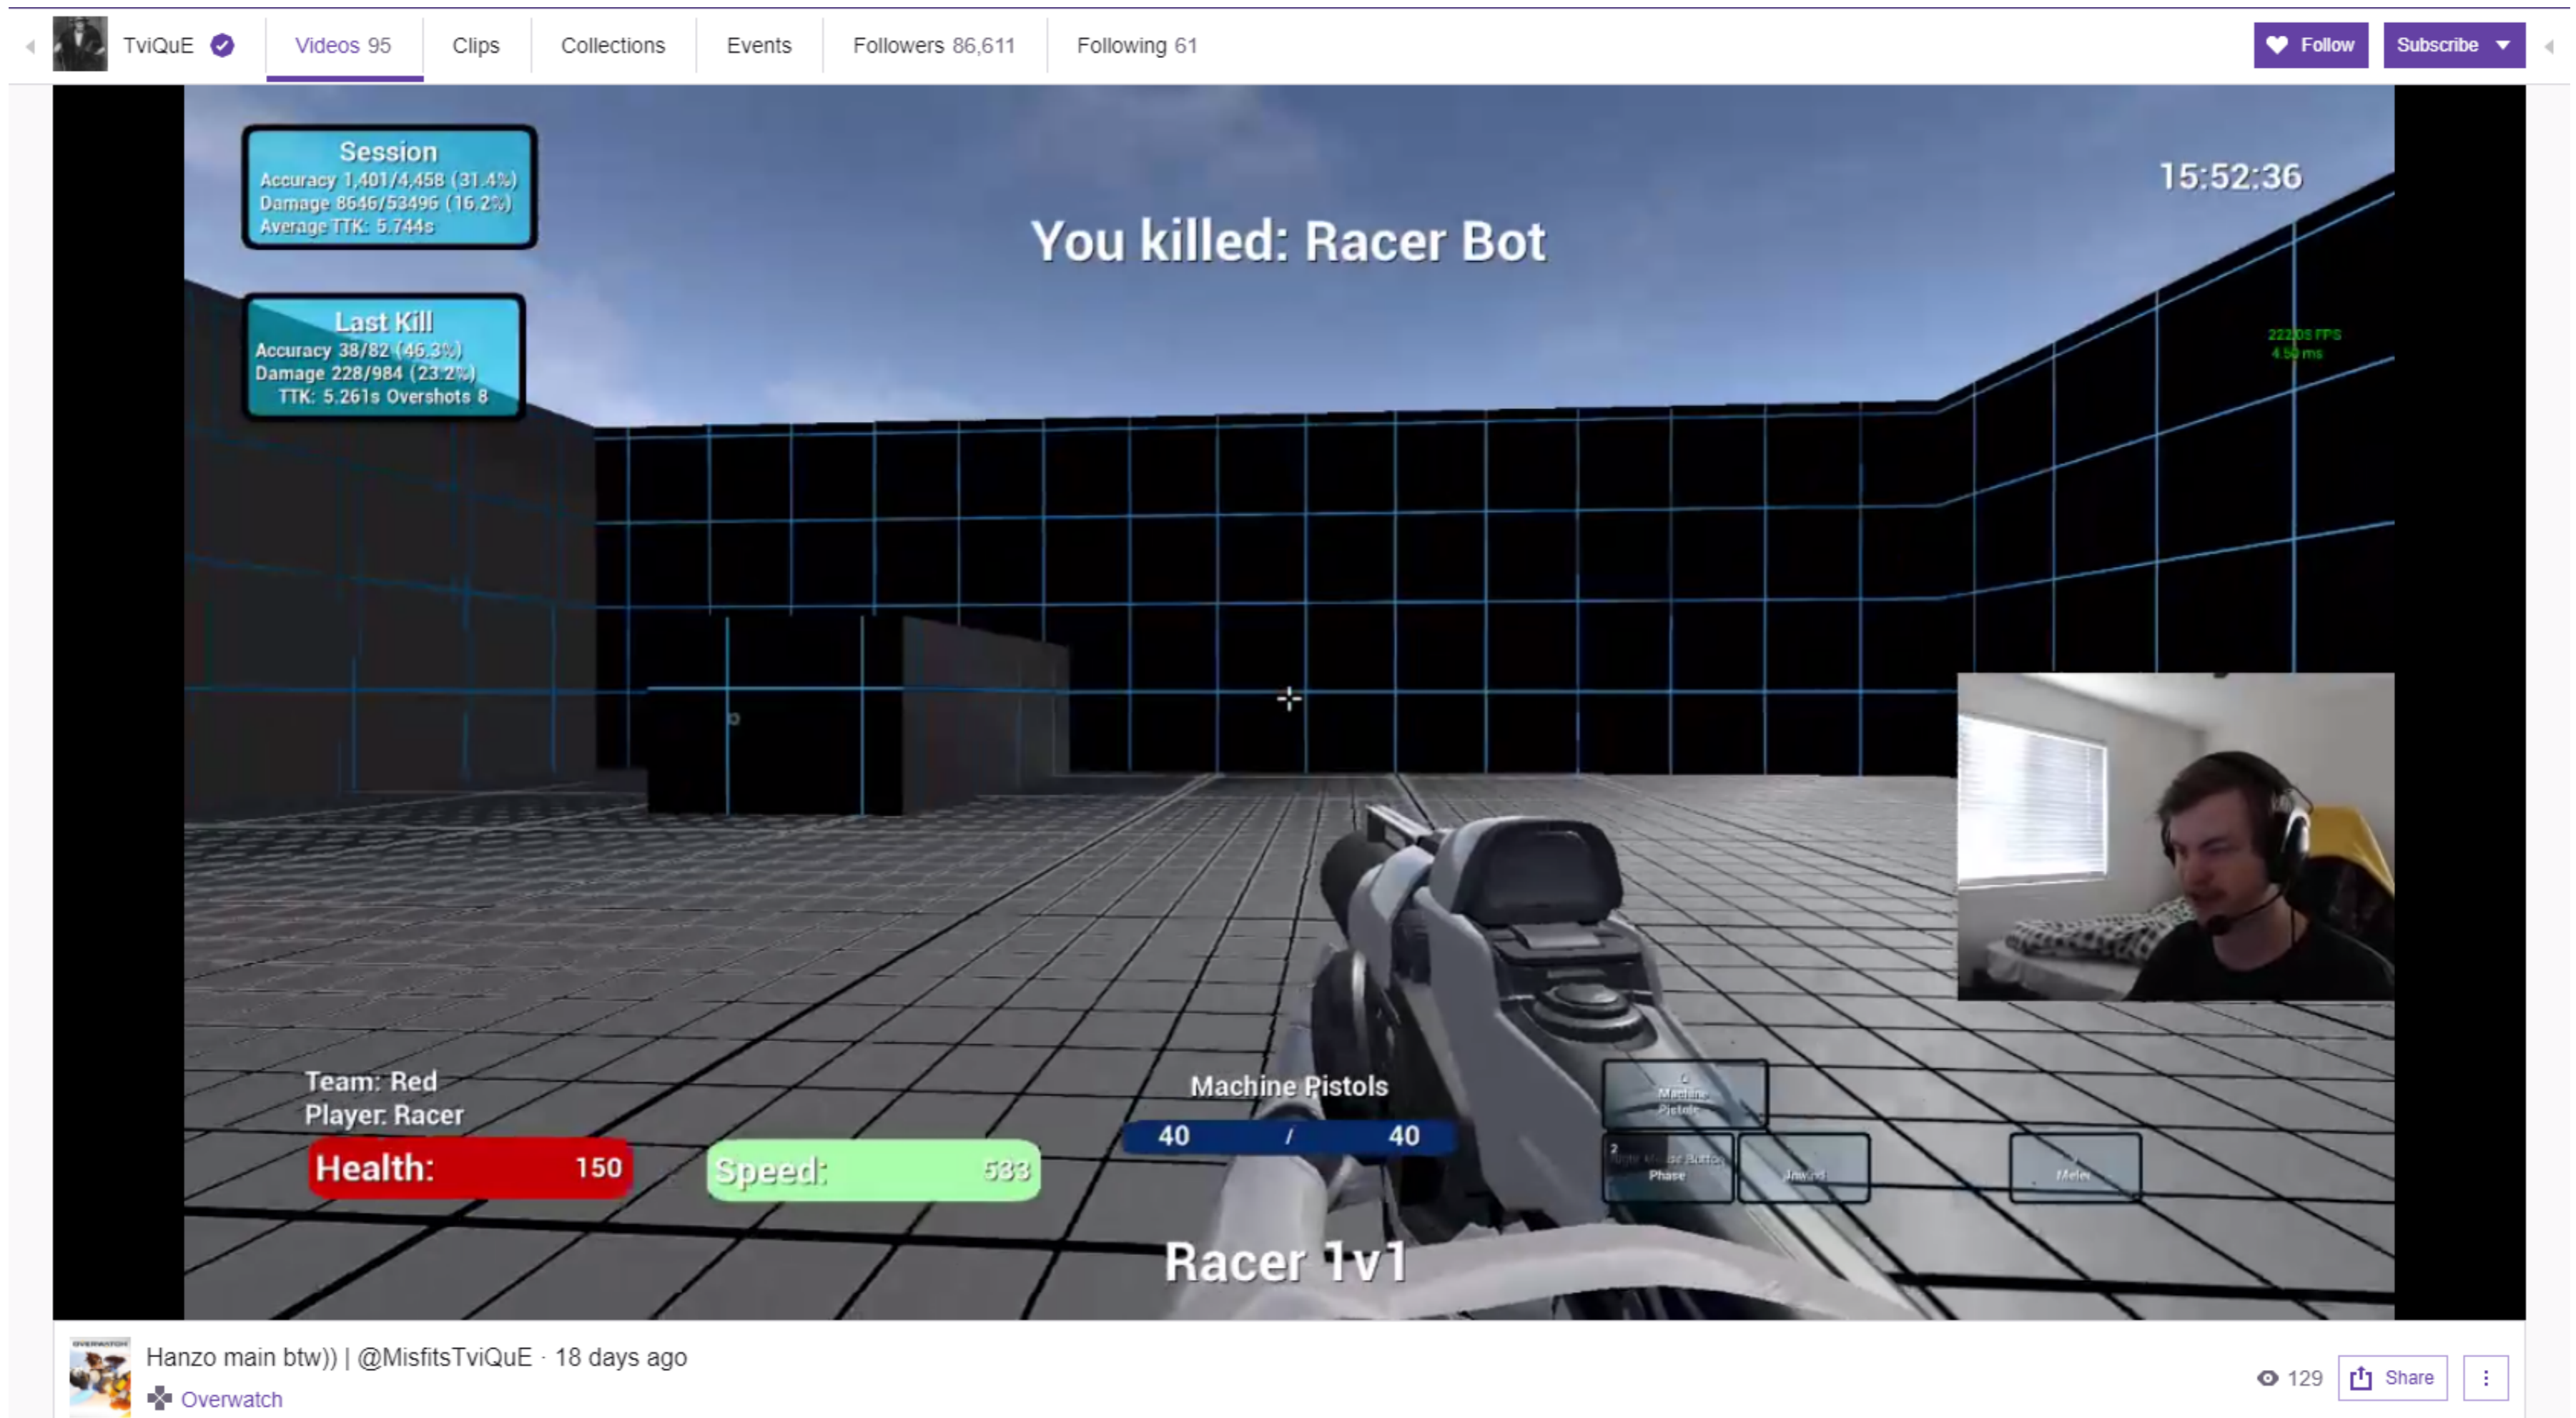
TviQuE

Videos 95

Clips

Collections

Events

Followers 86,611

Following 61

Follow

Subscribe

Session
Accuracy 1,401/4,458 (31.4%)
Damage 8646/53496 (16.2%)
Average TTK: 5.744s

Last Kill
Accuracy 38/82 (46.3%)
Damage 228/984 (23.2%)
TTK: 5.261s Overshots 8

15:52:36

You killed: Racer Bot

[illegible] FPS
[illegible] ms

Team: Red
Player: Racer

Health: 150

Speed: 533

Machine Pistols

40 / 40

Machine Pistols

Phase

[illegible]

Melee

Racer 1v1

Hanzo main btw)) | @MisfitsTviQuE · 18 days ago

Overwatch

129

Share